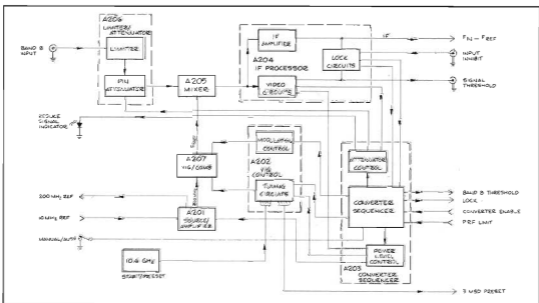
A206
LIMITER/ATTENUATOR
BAND 8 INPUT
LIMITER
PIN ATTENUATOR
A205 MIXER
IF AMPLIFIER
A204 IF PROCESSOR
VIDEO CIRCUITS
LOCK CIRCUITS
IF
$F_{IN} - F_{REF}$
INPUT INHIBIT
SIGNAL THRESHOLD
REDUCE SIGNAL INDICATOR
A207 MIX/COMB
A202 YIG CONTROL
YIG LOOP CONTROL
TUNING CIRCUITS
ATTENUATOR CONTROL
CONVERTER SEQUENCER
BAND 8 THRESHOLD
LOCK
CONVERTER ENABLE
REF LIMIT
200 MHz REF
10 MHz REF
A201 SOURCE AMPLIFIER
MANUAL/AUTO
10.4 GHz
START/PRESET
POWER LEVEL CONTROL
A203 CONVERTER SEQUENCER
7 MSD PRESET